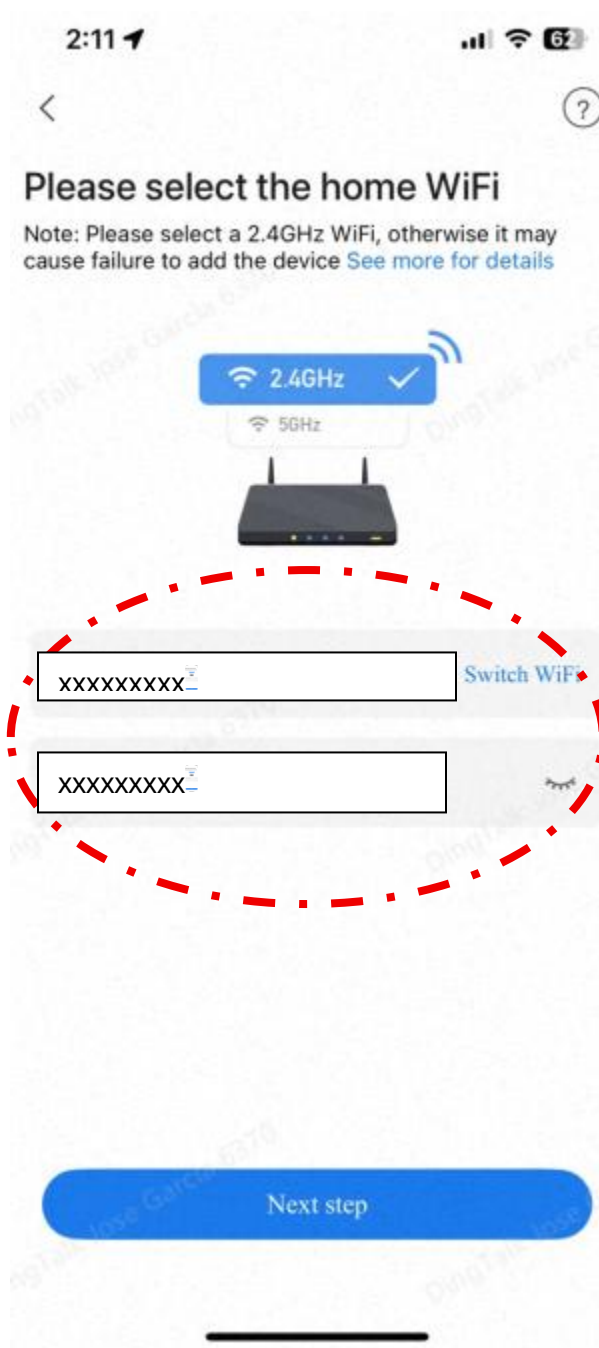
2:11

62

?

Please select the home WiFi

Note: Please select a 2.4GHz WiFi, otherwise it may cause failure to add the device See more for details

2.4GHz

5GHz

xxxxxxxxx

Switch WiFi

xxxxxxxxx

Next step

DingTalk Jose Garcia 6370